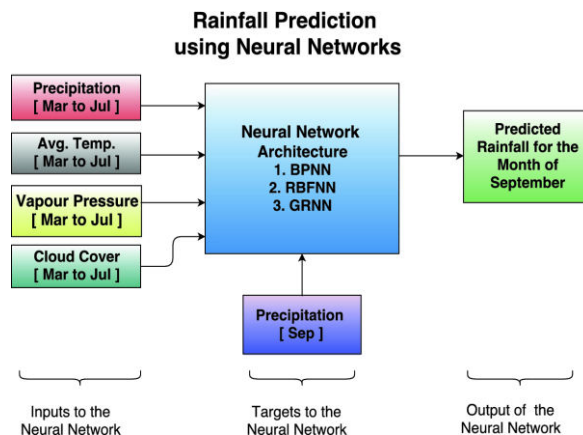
Rainfall Prediction
using Neural Networks

Precipitation
[ Mar to Jul ]

Avg. Temp.
[ Mar to Jul ]

Vapour Pressure
[ Mar to Jul ]

Cloud Cover
[ Mar to Jul ]

Neural Network
Architecture
1. BPNN
2. RBFNN
3. GRNN

Predicted
Rainfall for the
Month of
September

Precipitation
[ Sep ]

Inputs to the
Neural Network

Targets to the
Neural Network

Output of the
Neural Network